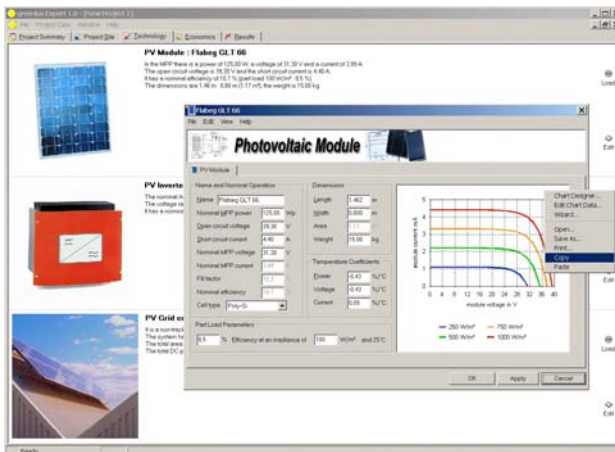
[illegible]ernelius Expert 1.0 - [New Project 1]

File Project Data Window Help

Project Summary Project Site Technology Economics Results

PV Module : Flabeg GLT 66

In the MPP there is a power of 125.00 W, a voltage of 31.30 V and a current of 3.99 A.
The open circuit voltage is 39.30 V and the short circuit current is 4.40 A.
It has a nominal efficiency of 10.7 % (part load 100 W/m²: 8.5 %).
The dimensions are 1.46 m · 0.80 m (1.17 m²), the weight is 15.00 kg.

Load

Edit

PV Inverte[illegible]

The nominal A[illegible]
The voltage ra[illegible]
It has a nomin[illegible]

PV Grid c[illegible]

It is a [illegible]
The system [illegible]
The total area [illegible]
The total DC p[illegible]

Load

Edit

Flabeg GLT 66

File Edit View Help

Photovoltaic Module

PV Module

Name and Nominal Operation

Name Flabeg GLT 66

Nominal MPP power 125.00 Wp

Open circuit voltage 39.30 V

Short circuit current 4.40 A

Nominal MPP voltage 31.30 V

Nominal MPP current 3.99

Fill factor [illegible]

Nominal efficiency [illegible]

Cell type Poly-Si

Dimensions

Length 1.462 m

Width 0.800 m

Area 1.17

Weight 15.00 kg

Temperature Coefficients

Power -0.43 %/°C

Voltage -0.43 %/°C

Current 0.05 %/°C

Part Load Parameters

8.5 % Efficiency at an irradiance of 100 W/m² and 25°C

module current in A

module voltage in V

0 4 8 12 16 20 24 28 32 36 40

0 1 2 3 4 5

250 W/m² 750 W/m² 500 W/m² 1000 W/m²

Chart Designer...
Edit Chart Data...
Wizard...
Open...
Save As...
Print...
Copy
Paste

OK Apply Cancel

Ready